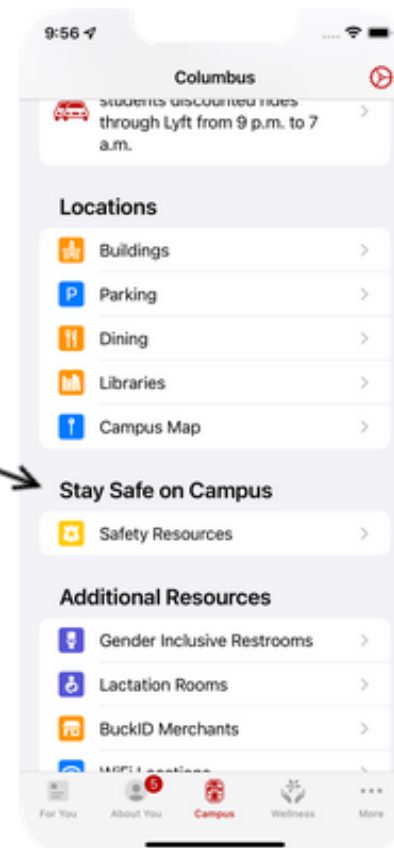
9:56

Columbus

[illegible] through Lyft from 9 p.m. to 7 a.m.

Locations

Buildings

Parking

Dining

Libraries

Campus Map

Stay Safe on Campus

Safety Resources

Additional Resources

Gender Inclusive Restrooms

Lactation Rooms

BuckID Merchants

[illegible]

For You

5

About You

Campus

Wellness

More